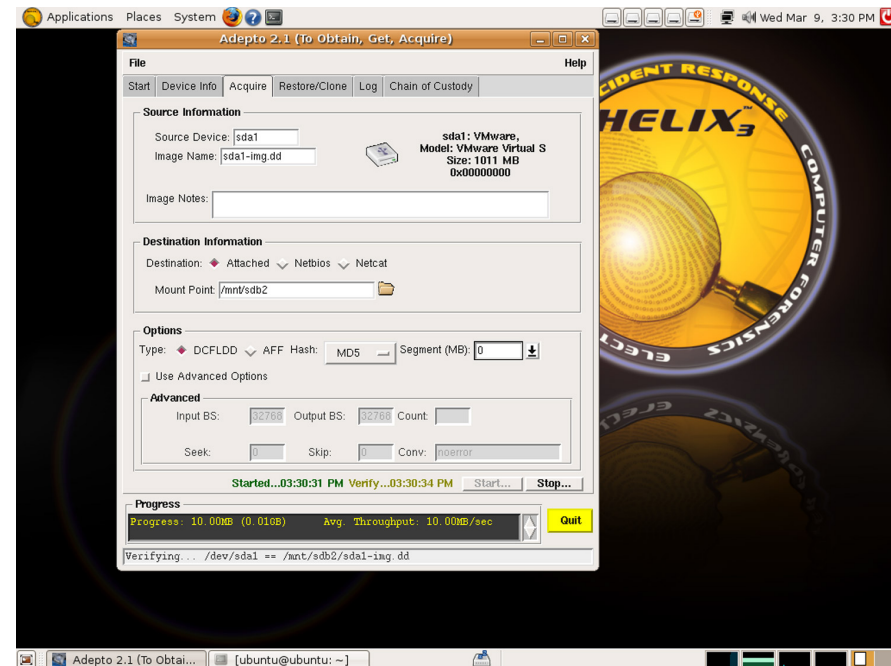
Applications Places System

Wed Mar 9, 3:30 PM

Adepto 2.1 (To Obtain, Get, Acquire)

File

Help

Start | Device Info | Acquire | Restore/Clone | Log | Chain of Custody

Source Information

Source Device: sda1

Image Name: sda1-img.dd

sda1: VMware, Model: VMware Virtual S Size: 1011 MB 0x00000000

Image Notes:

Destination Information

Destination: Attached Netbios Netcat

Mount Point: /mnt/sdb2

Options

Type: DCFLDD AFF Hash: MD5 Segment (MB): 0

Use Advanced Options

Advanced

Input BS: 32768 Output BS: 32768 Count:

Seek: 0 Skip: 0 Conv: noerror

Started...03:30:31 PM Verify...03:30:34 PM Start... Stop...

Progress

Progress: 10.00MB (0.010B) Avg. Throughput: 10.00MB/sec

Quit

Verifying... /dev/sda1 == /mnt/sdb2/sda1-img.dd

CIDENT RESPONSE HELIX3 COMPUTER FORENSICS ELECTRONIC

Adepto 2.1 (To Obtai... [ubuntu@ubuntu: ~]